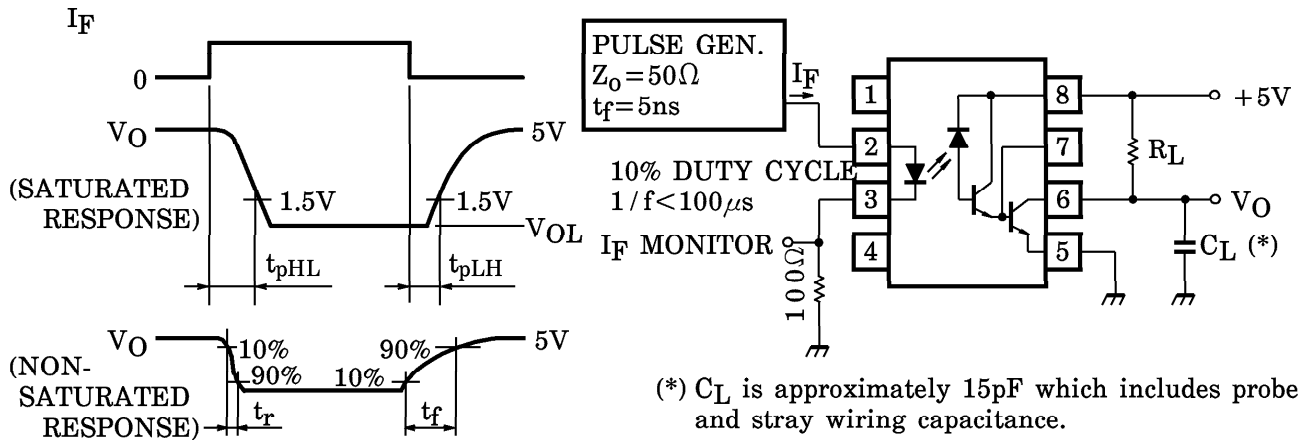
$I_F$

0

$V_O$

5V

(SATURATED RESPONSE)

1.5V

1.5V

$V_{OL}$

$t_{pHL}$

$t_{pLH}$

$V_O$

5V

(NON-SATURATED RESPONSE)

10%

90%

10%

90%

$t_r$

$t_f$

PULSE GEN.
$Z_O = 50\Omega$
$t_f = 5ns$

$I_F$

10% DUTY CYCLE
$1/f < 100\mu s$

$I_F$ MONITOR

$100\Omega$

1

2

3

4

8

7

6

5

+5V

$R_L$

$V_O$

$C_L$ (*)

(*) $C_L$ is approximately 15pF which includes probe and stray wiring capacitance.